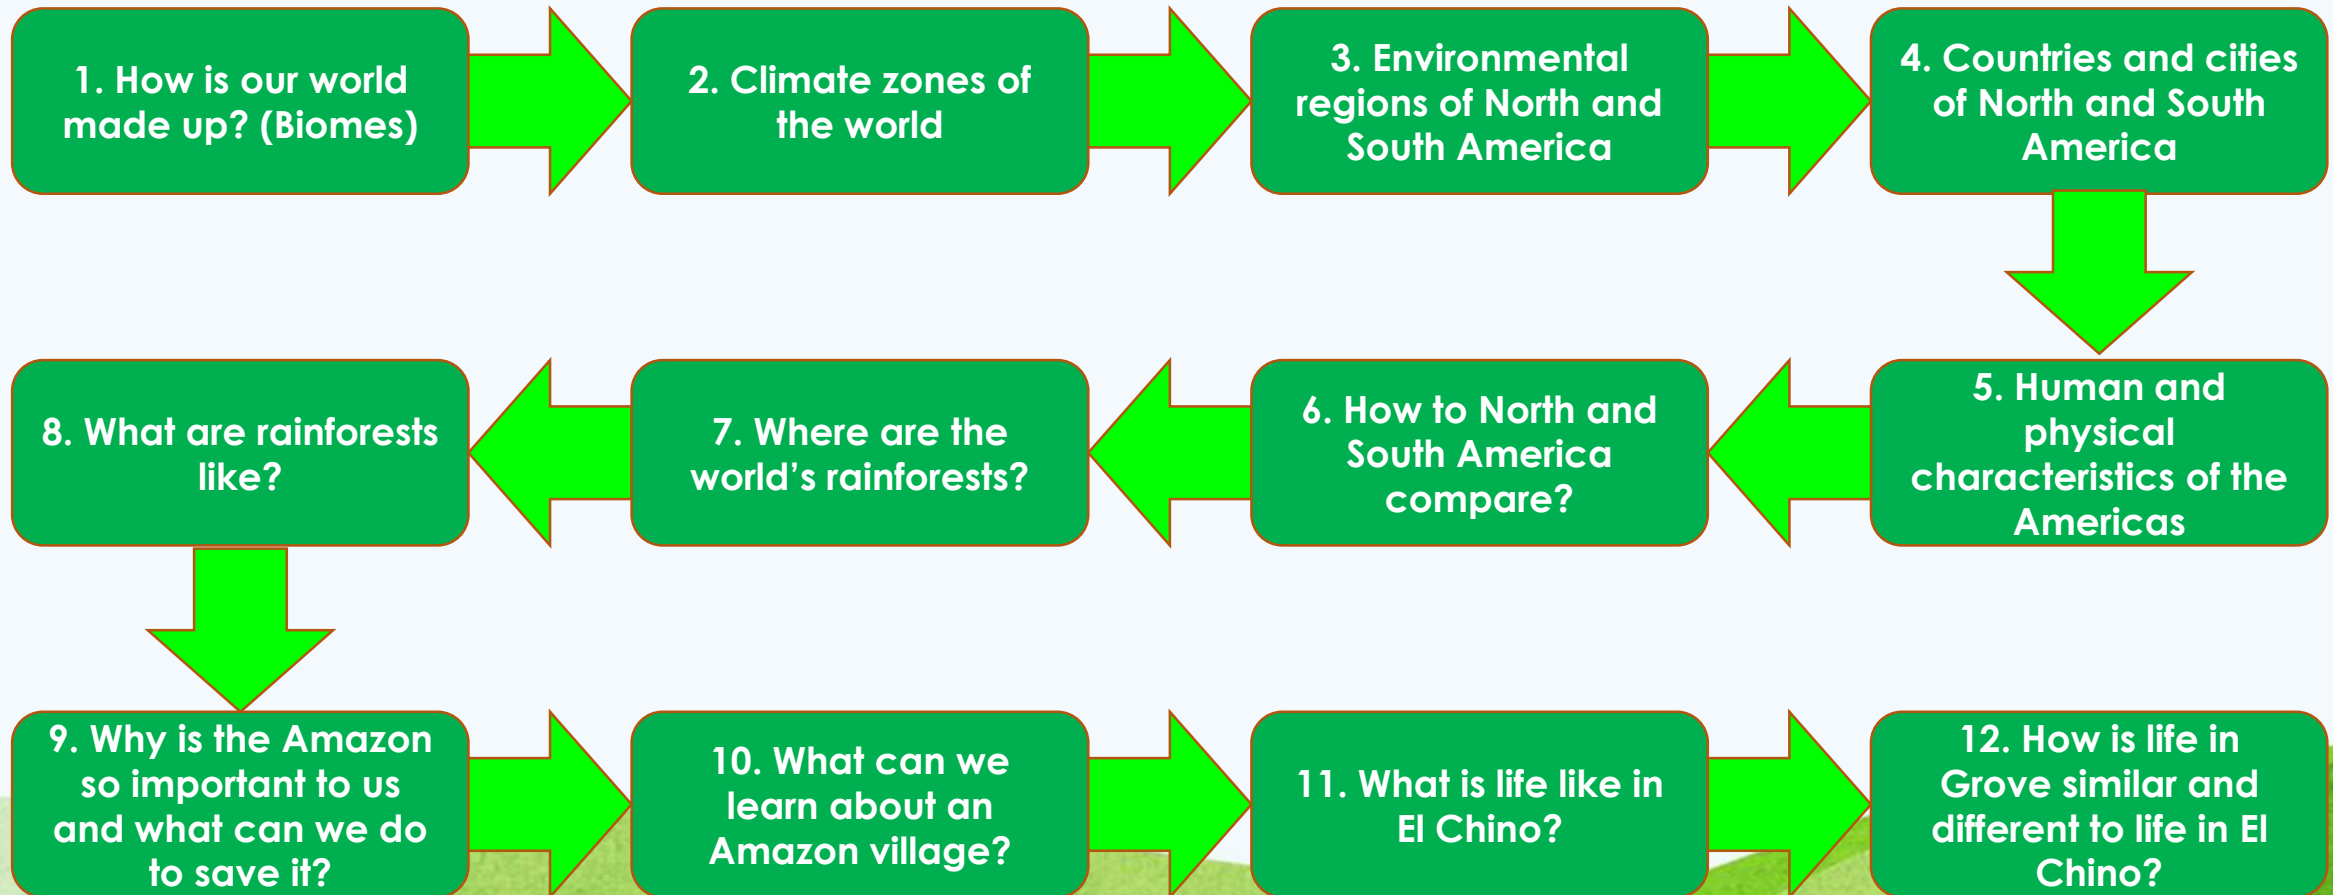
1. How is our world made up? (Biomes)

2. Climate zones of the world

3. Environmental regions of North and South America

4. Countries and cities of North and South America

5. Human and physical characteristics of the Americas

6. How to North and South America compare?

7. Where are the world's rainforests?

8. What are rainforests like?

9. Why is the Amazon so important to us and what can we do to save it?

10. What can we learn about an Amazon village?

11. What is life like in El Chino?

12. How is life in Grove similar and different to life in El Chino?